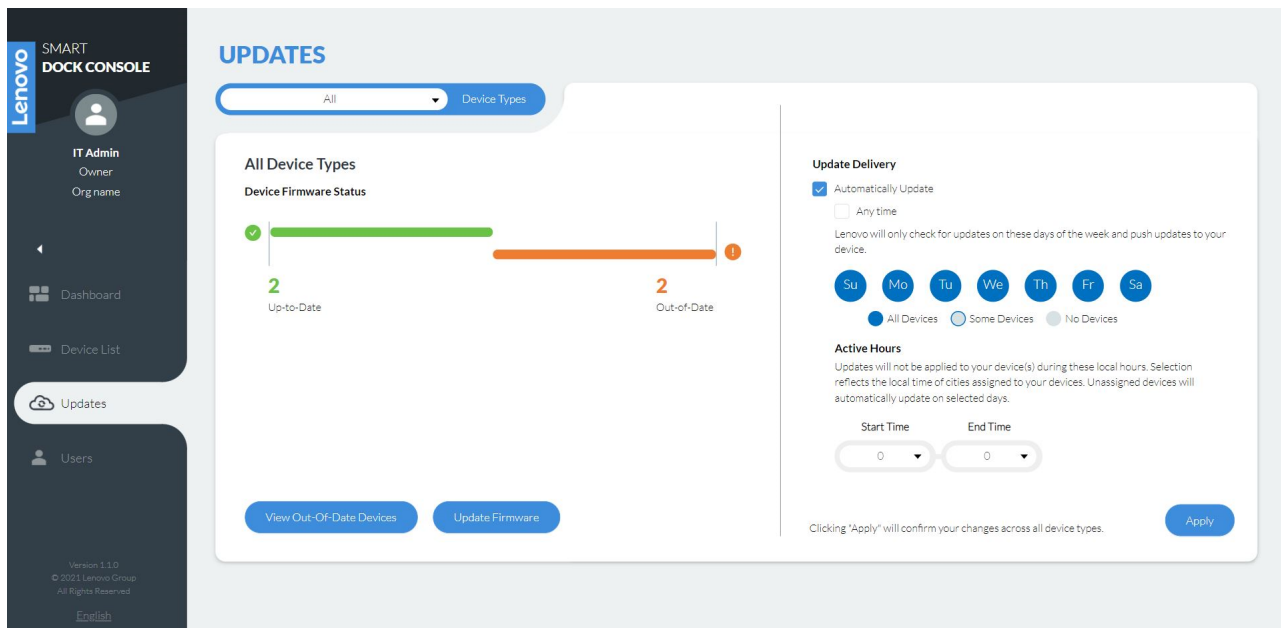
Lenovo

SMART
DOCK CONSOLE

IT Admin
Owner
Org name

Dashboard

Device List

Updates

Users

Version 1.1.0
© 2021 Lenovo Group
All Rights Reserved

English

UPDATES

All

Device Types

All Device Types

Device Firmware Status

2
Up-to-Date

2
Out-of-Date

View Out-Of-Date Devices

Update Firmware

Update Delivery

Automatically Update

Any time

Lenovo will only check for updates on these days of the week and push updates to your device.

Su Mo Tu We Th Fr Sa

All Devices Some Devices No Devices

Active Hours

Updates will not be applied to your device(s) during these local hours. Selection reflects the local time of cities assigned to your devices. Unassigned devices will automatically update on selected days.

Start Time

0

End Time

0

Clicking "Apply" will confirm your changes across all device types.

Apply